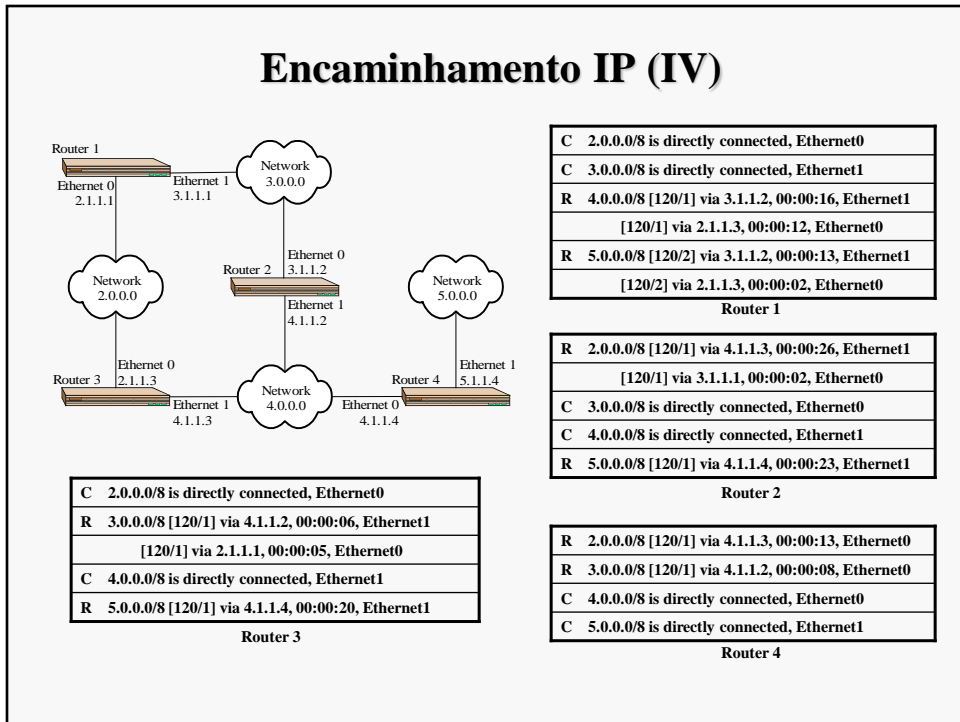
Encaminhamento IP (IV)

Router 1
Ethernet 0
2.1.1.1
Ethernet 1
3.1.1.1
Network
3.0.0.0
Ethernet 0
3.1.1.2
Router 2
Ethernet 1
4.1.1.2
Network
2.0.0.0
Network
5.0.0.0
Ethernet 0
2.1.1.3
Router 3
Ethernet 1
4.1.1.3
Network
4.0.0.0
Ethernet 0
4.1.1.4
Router 4
Ethernet 1
5.1.1.4

| C | 2.0.0.0/8 is directly connected, Ethernet0 |
|---|---|
| C | 3.0.0.0/8 is directly connected, Ethernet1 |
| R | 4.0.0.0/8 [120/1] via 3.1.1.2, 00:00:16, Ethernet1 |
| | [120/1] via 2.1.1.3, 00:00:12, Ethernet0 |
| R | 5.0.0.0/8 [120/2] via 3.1.1.2, 00:00:13, Ethernet1 |
| | [120/2] via 2.1.1.3, 00:00:02, Ethernet0 |

Router 1

| R | 2.0.0.0/8 [120/1] via 4.1.1.3, 00:00:26, Ethernet1 |
|---|---|
| | [120/1] via 3.1.1.1, 00:00:02, Ethernet0 |
| C | 3.0.0.0/8 is directly connected, Ethernet0 |
| C | 4.0.0.0/8 is directly connected, Ethernet1 |
| R | 5.0.0.0/8 [120/1] via 4.1.1.4, 00:00:23, Ethernet1 |

Router 2

| C | 2.0.0.0/8 is directly connected, Ethernet0 |
|---|---|
| R | 3.0.0.0/8 [120/1] via 4.1.1.2, 00:00:06, Ethernet1 |
| | [120/1] via 2.1.1.1, 00:00:05, Ethernet0 |
| C | 4.0.0.0/8 is directly connected, Ethernet1 |
| R | 5.0.0.0/8 [120/1] via 4.1.1.4, 00:00:20, Ethernet1 |

Router 3

| R | 2.0.0.0/8 [120/1] via 4.1.1.3, 00:00:13, Ethernet0 |
|---|---|
| R | 3.0.0.0/8 [120/1] via 4.1.1.2, 00:00:08, Ethernet0 |
| C | 4.0.0.0/8 is directly connected, Ethernet0 |
| C | 5.0.0.0/8 is directly connected, Ethernet1 |

Router 4